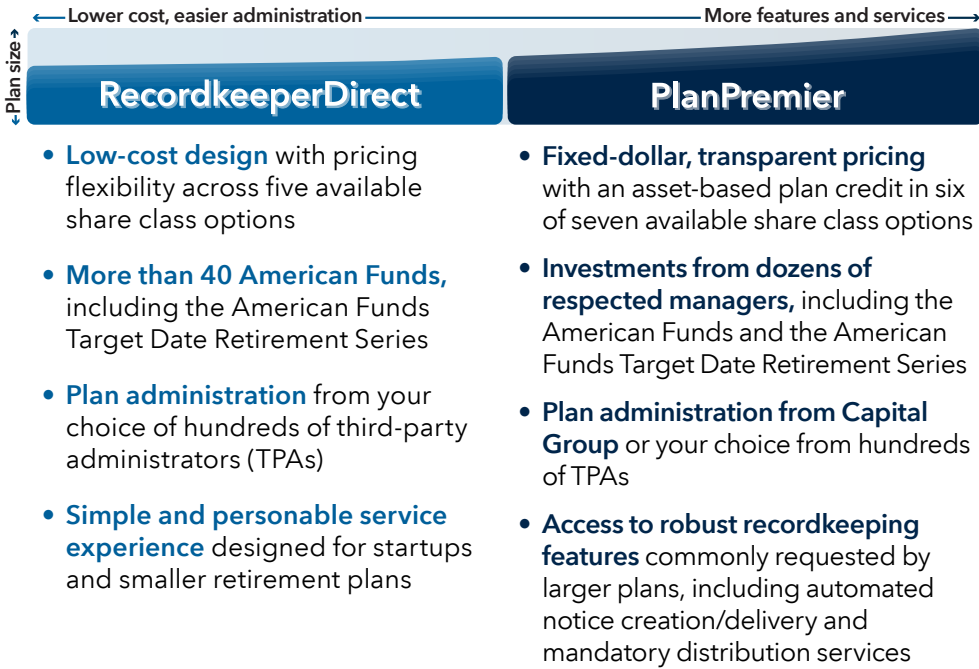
Lower cost, easier administration

More features and services

Plan size

RecordkeeperDirect

PlanPremier

• Low-cost design with pricing flexibility across five available share class options

• More than 40 American Funds, including the American Funds Target Date Retirement Series

• Plan administration from your choice of hundreds of third-party administrators (TPAs)

• Simple and personable service experience designed for startups and smaller retirement plans

• Fixed-dollar, transparent pricing with an asset-based plan credit in six of seven available share class options

• Investments from dozens of respected managers, including the American Funds and the American Funds Target Date Retirement Series

• Plan administration from Capital Group or your choice from hundreds of TPAs

• Access to robust recordkeeping features commonly requested by larger plans, including automated notice creation/delivery and mandatory distribution services